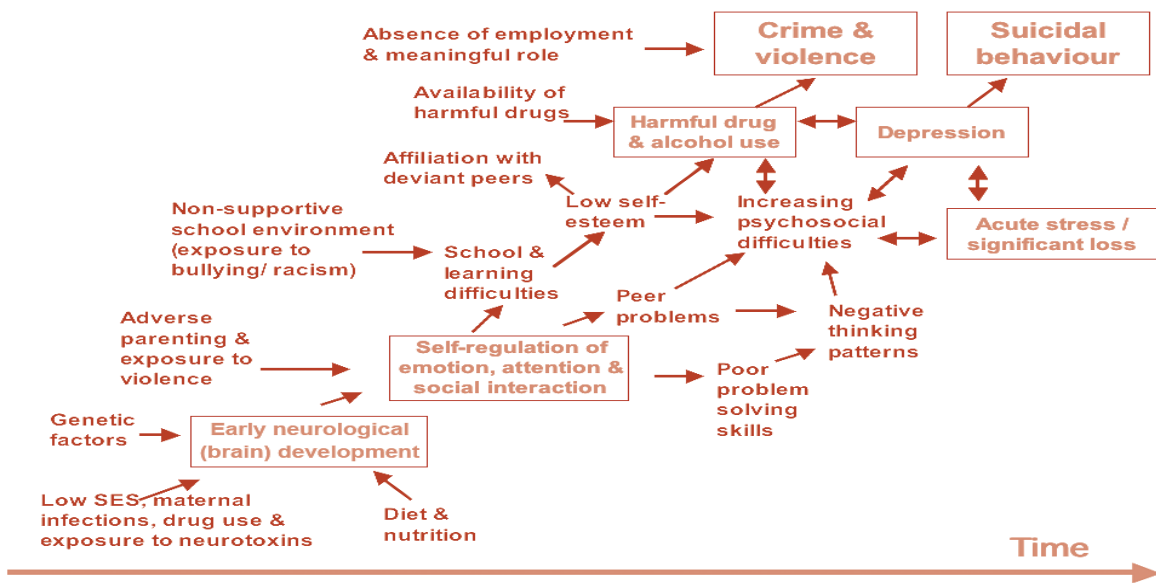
Absence of employment & meaningful role

Crime & violence

Suicidal behaviour

Availability of harmful drugs

Harmful drug & alcohol use

Depression

Affiliation with deviant peers

Low self-esteem

Increasing psychosocial difficulties

Acute stress / significant loss

Non-supportive school environment (exposure to bullying/ racism)

School & learning difficulties

Peer problems

Negative thinking patterns

Adverse parenting & exposure to violence

Self-regulation of emotion, attention & social interaction

Poor problem solving skills

Genetic factors

Early neurological (brain) development

Low SES, maternal infections, drug use & exposure to neurotoxins

Diet & nutrition

Time